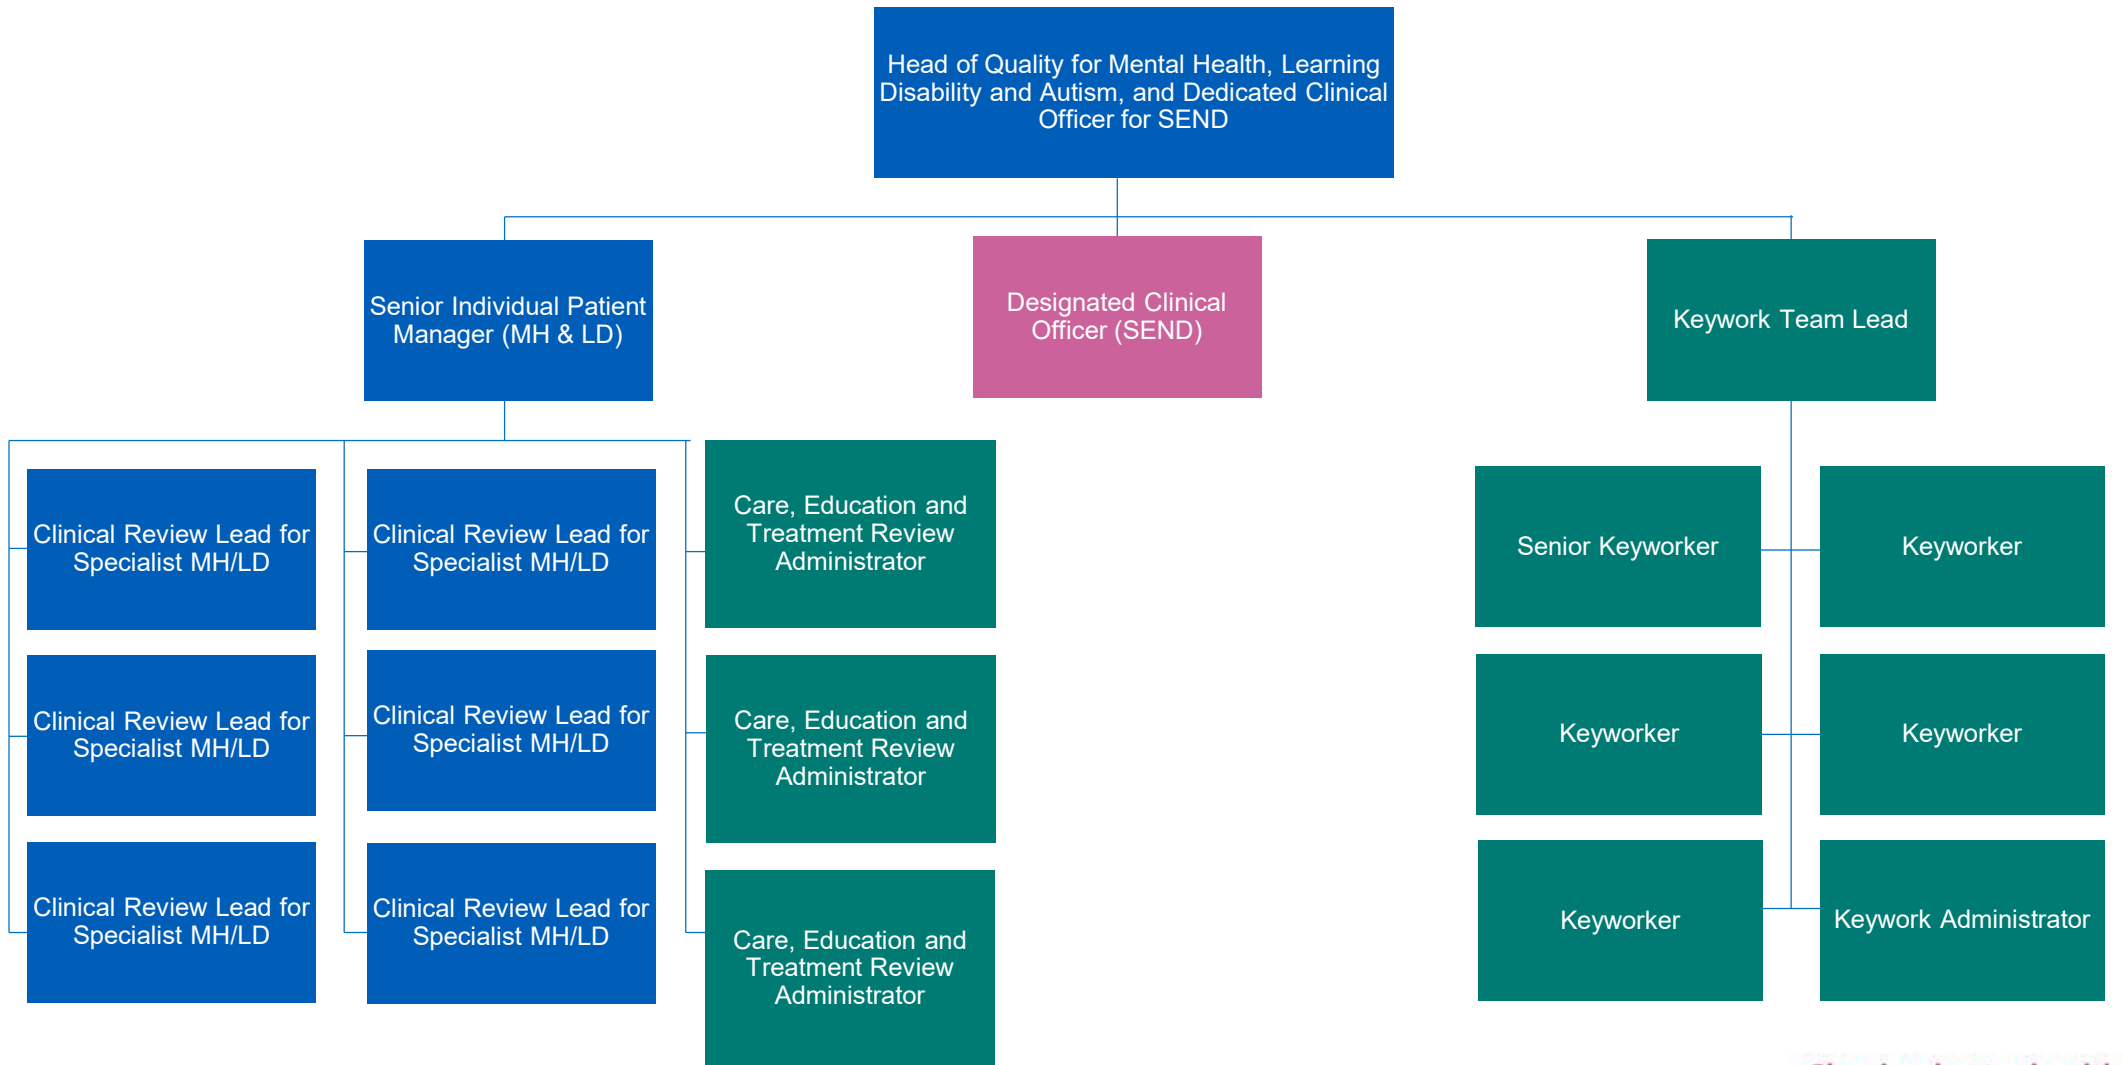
Head of Quality for Mental Health, Learning Disability and Autism, and Dedicated Clinical Officer for SEND

Senior Individual Patient Manager (MH & LD)

Designated Clinical Officer (SEND)

Keywork Team Lead

Clinical Review Lead for Specialist MH/LD

Clinical Review Lead for Specialist MH/LD

Clinical Review Lead for Specialist MH/LD

Clinical Review Lead for Specialist MH/LD

Clinical Review Lead for Specialist MH/LD

Clinical Review Lead for Specialist MH/LD

Care, Education and Treatment Review Administrator

Care, Education and Treatment Review Administrator

Care, Education and Treatment Review Administrator

Senior Keyworker

Keyworker

Keyworker

Keyworker

Keyworker

Keywork Administrator